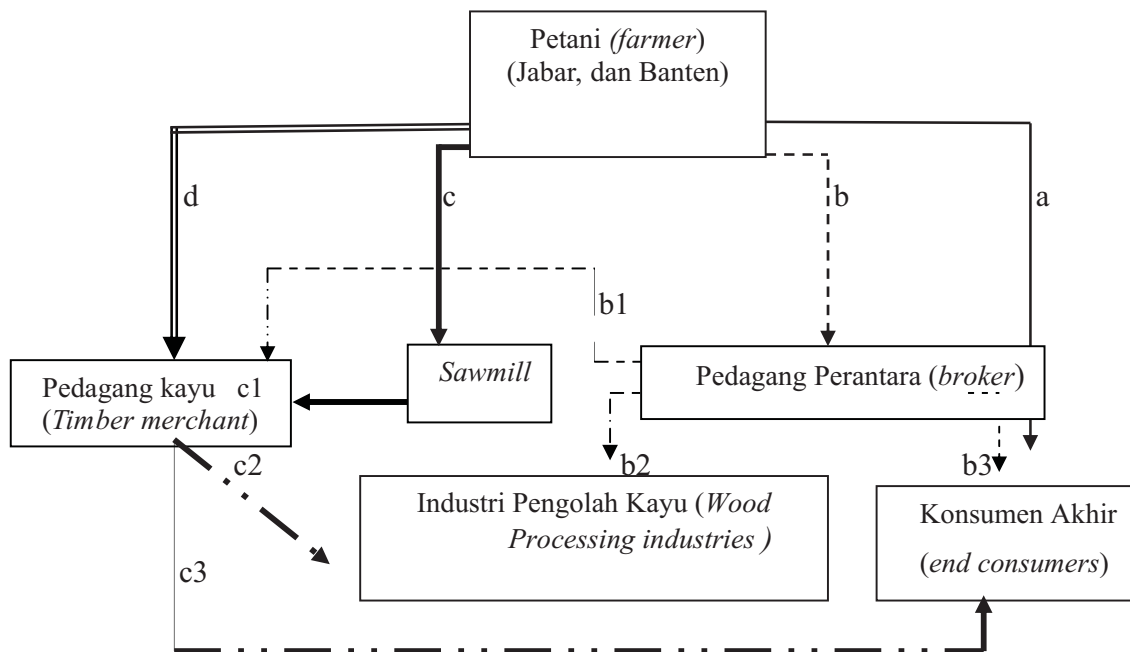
Petani (farmer)
(Jabar, dan Banten)

d

c

b

a

b1

Pedagang kayu c1
(Timber merchant)

Sawmill

Pedagang Perantara (broker)

c2

b2

b3

Industri Pengolah Kayu (Wood Processing industries )

Konsumen Akhir
(end consumers)

c3